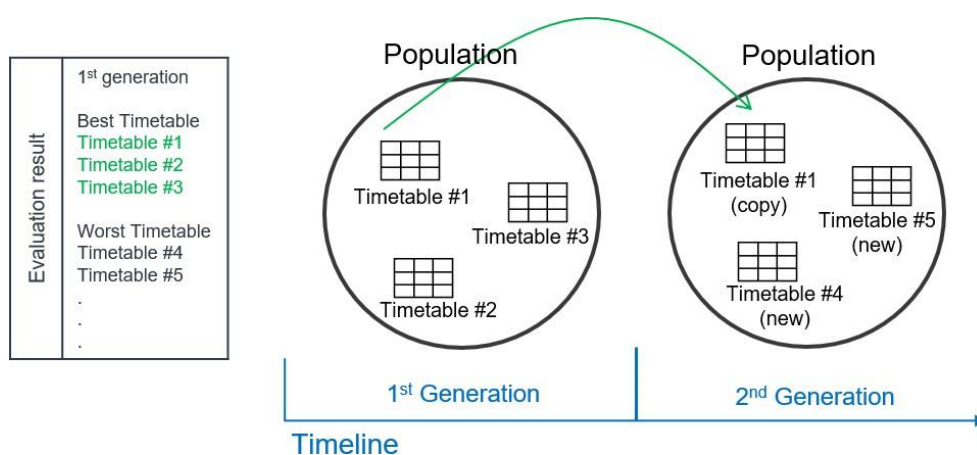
Evaluation result

1$^{st}$ generation

Best Timetable
Timetable #1
Timetable #2
Timetable #3

Worst Timetable
Timetable #4
Timetable #5
.
.
.

Population

Timetable #1

Timetable #3

Timetable #2

Population

Timetable #1
(copy)

Timetable #5
(new)

Timetable #4
(new)

1$^{st}$ Generation

2$^{nd}$ Generation

Timeline